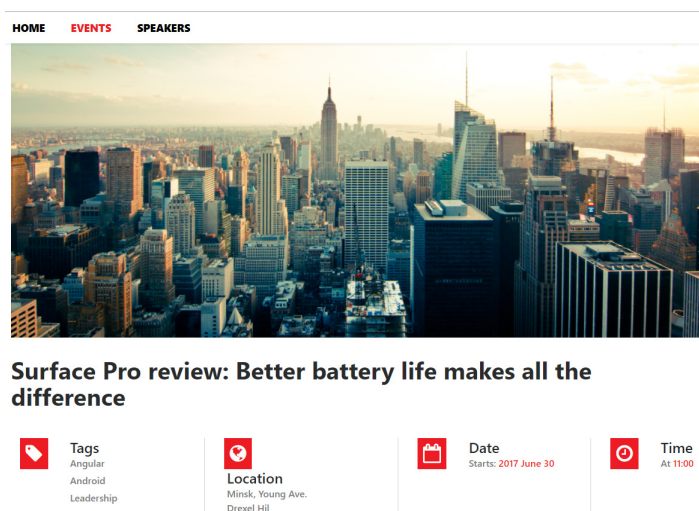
HOME EVENTS SPEAKERS

Surface Pro review: Better battery life makes all the difference

Tags
Angular
Android
Leadership

Location
Minsk, Young Ave.
Drexel Hil

Date
Starts: 2017 June 30

Time
At 11:00